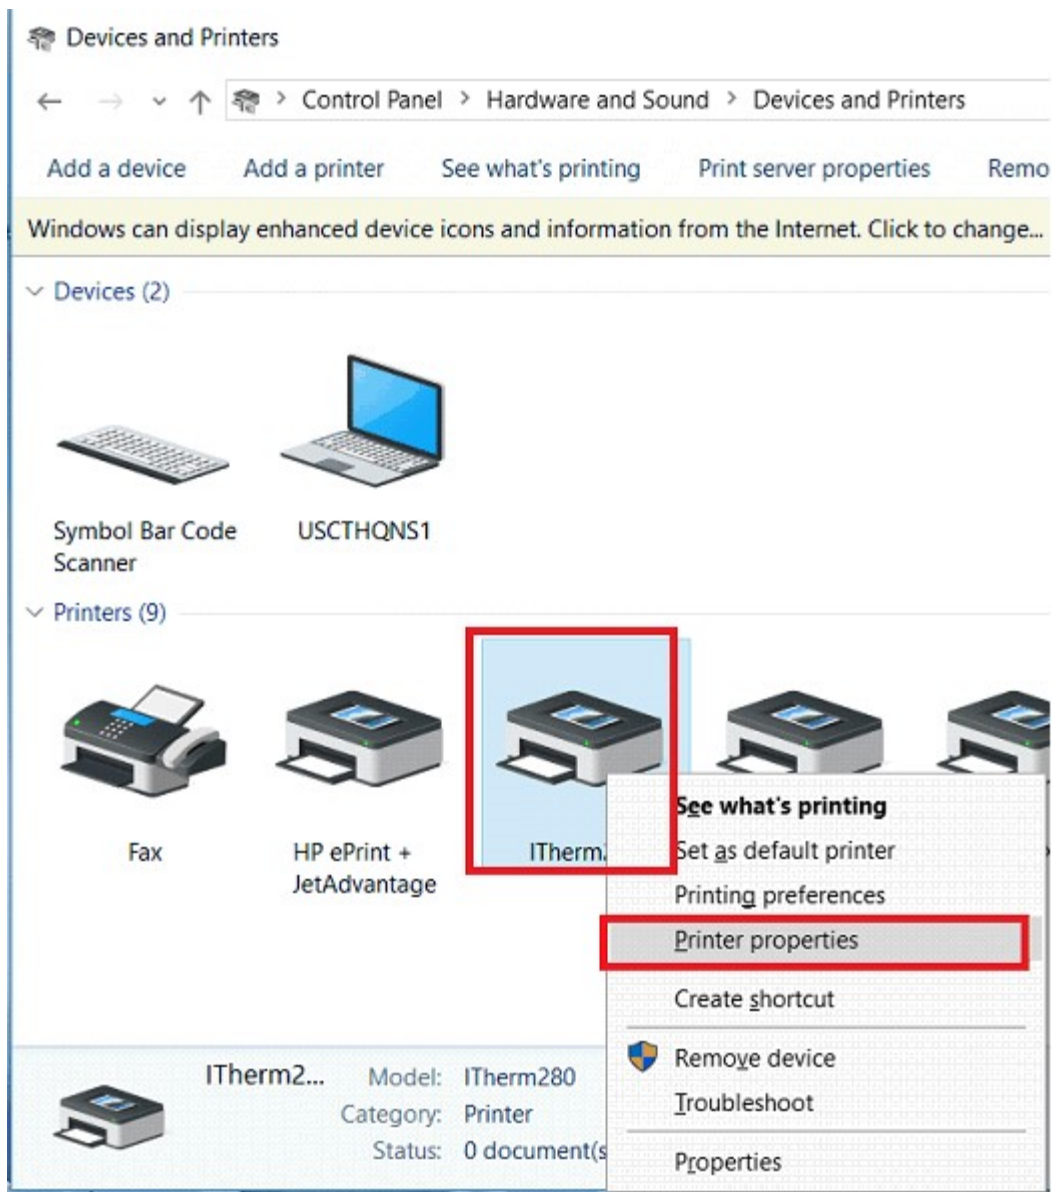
Devices and Printers

Control Panel > Hardware and Sound > Devices and Printers

Add a device   Add a printer   See what's printing   Print server properties   Remo

Windows can display enhanced device icons and information from the Internet. Click to change...

Devices (2)

Symbol Bar Code Scanner

USCTHQNS1

Printers (9)

Fax

HP ePrint + JetAdvantage

ITherm2

See what's printing
Set as default printer
Printing preferences
Printer properties
Create shortcut
Remove device
Troubleshoot
Properties

ITherm2...   Model: ITherm280
Category: Printer
Status: 0 document(s